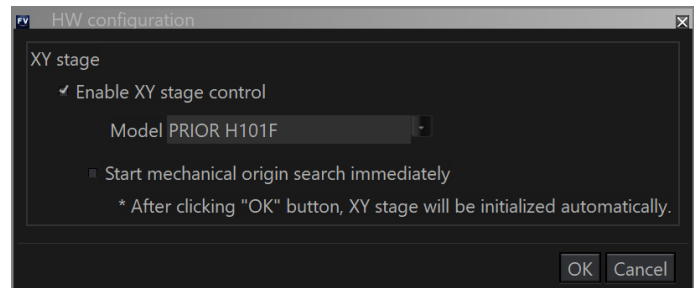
FV HW configuration

XY stage

Enable XY stage control

Model PRIOR H101F

Start mechanical origin search immediately

* After clicking "OK" button, XY stage will be initialized automatically.

OK Cancel